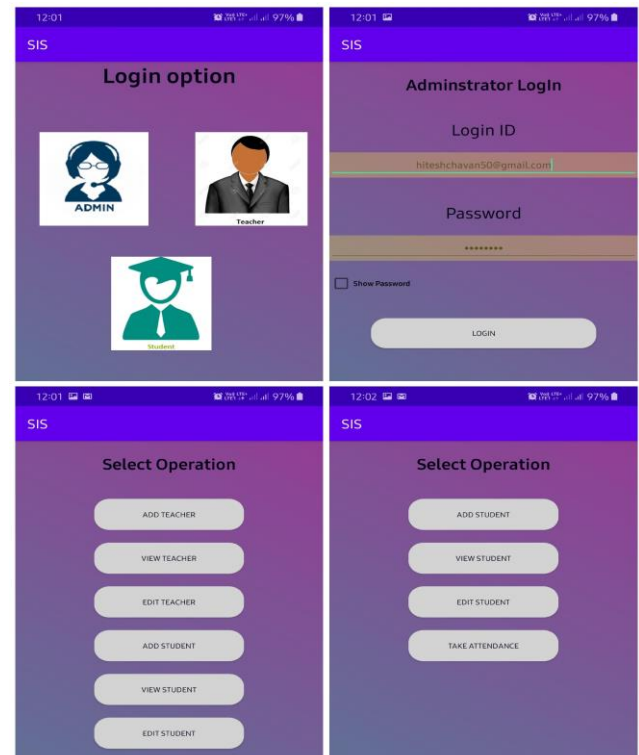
12:01
97%
SIS
Login option
ADMIN
Teacher
Student

12:01
97%
SIS
Adminstrator LogIn
Login ID
hiteshchavan50@gmail.com
Password
••••••••
Show Password
LOGIN

12:01
97%
SIS
Select Operation
ADD TEACHER
VIEW TEACHER
EDIT TEACHER
ADD STUDENT
VIEW STUDENT
EDIT STUDENT

12:02
97%
SIS
Select Operation
ADD STUDENT
VIEW STUDENT
EDIT STUDENT
TAKE ATTENDANCE